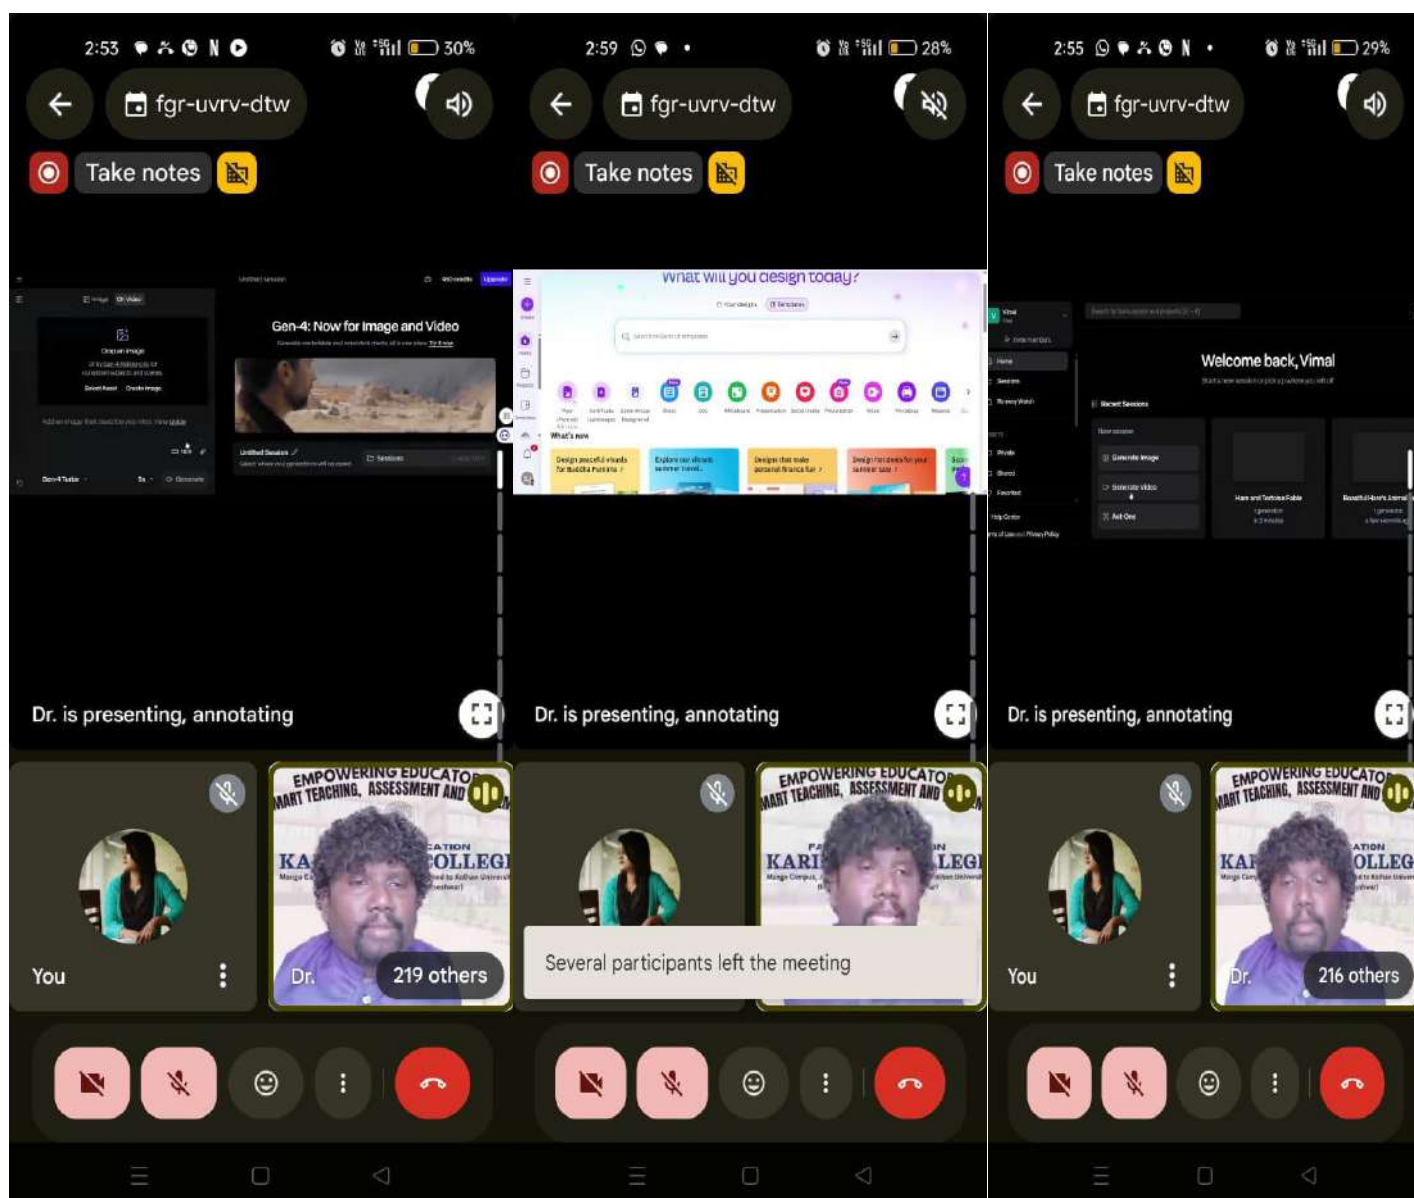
2:53 30%

fgr-uvrv-dtw

Take notes

Gen-4: Now for Image and Video

Dr. is presenting, annotating

EMPOWERING EDUCATOR
MART TEACHING, ASSESSMENT AND
KA COLLEGE

You

Dr. 219 others

2:59 28%

fgr-uvrv-dtw

Take notes

What will you design today?

Dr. is presenting, annotating

EMPOWERING EDUCATOR
MART TEACHING, ASSESSMENT AND
KARI LEGE

Several participants left the meeting

2:55 29%

fgr-uvrv-dtw

Take notes

Welcome back, Vimal

Dr. is presenting, annotating

EMPOWERING EDUCATOR
MART TEACHING, ASSESSMENT AND
KA COLLEGE

You

Dr. 216 others